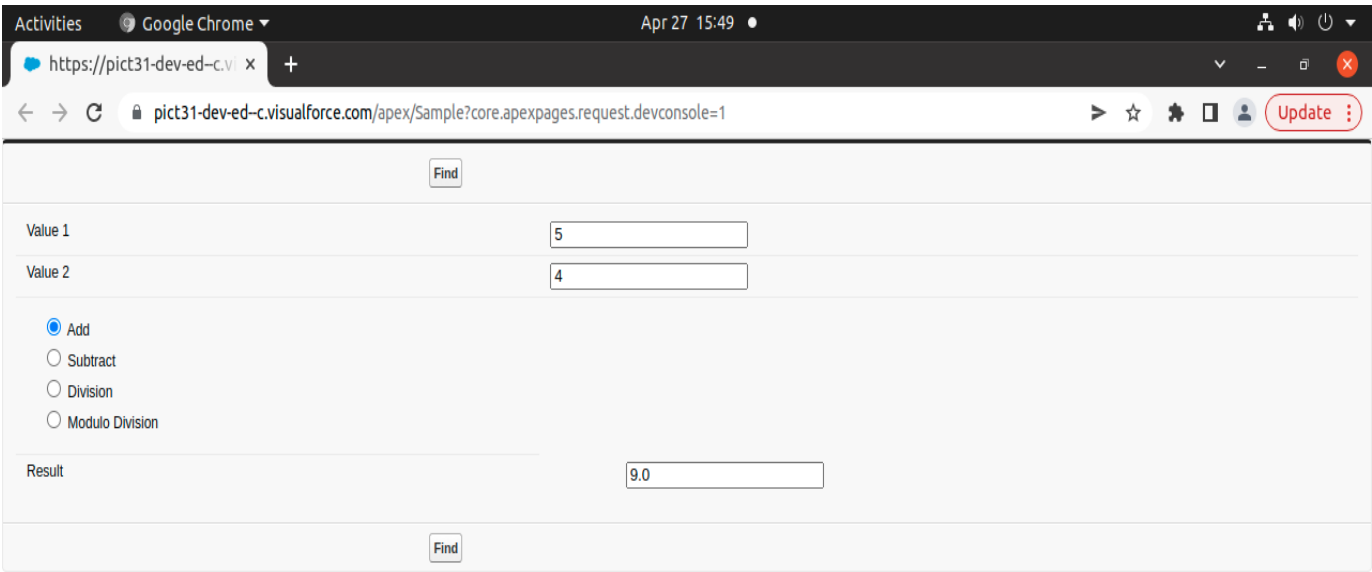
Activities Google Chrome Apr 27 15:49

https://pict31-dev-ed--c.v ×

pict31-dev-ed--c.visualforce.com/apex/Sample?core.apexpages.request.devconsole=1

Update

Find

Value 1 5

Value 2 4

Add

Subtract

Division

Modulo Division

Result 9.0

Find